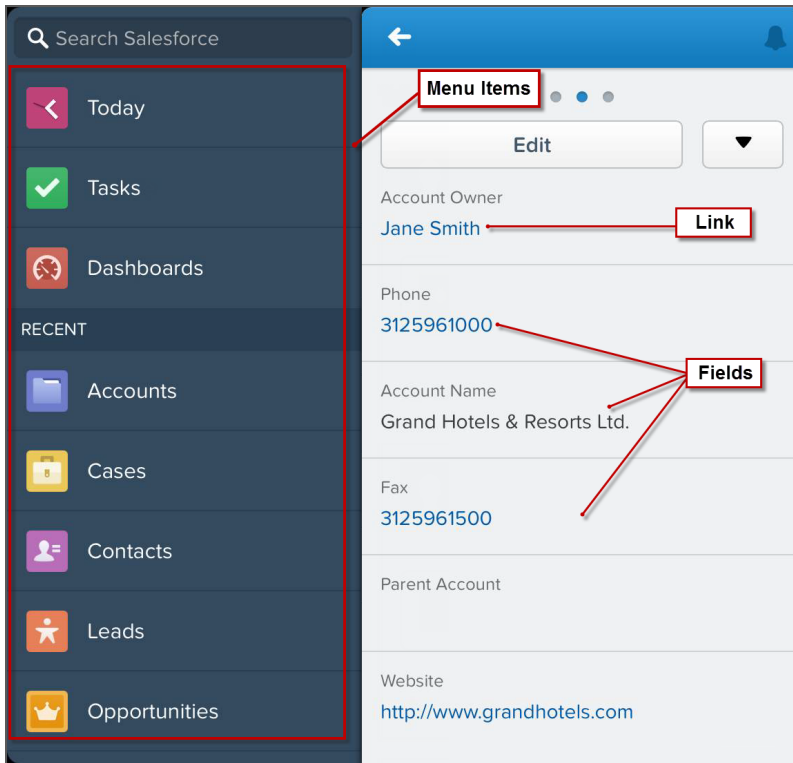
Search Salesforce

Today

Tasks

Dashboards

RECENT

Accounts

Cases

Contacts

Leads

Opportunities

Menu Items

Edit

Account Owner

Jane Smith

Link

Phone

3125961000

Fields

Account Name

Grand Hotels & Resorts Ltd.

Fax

3125961500

Parent Account

Website

http://www.grandhotels.com